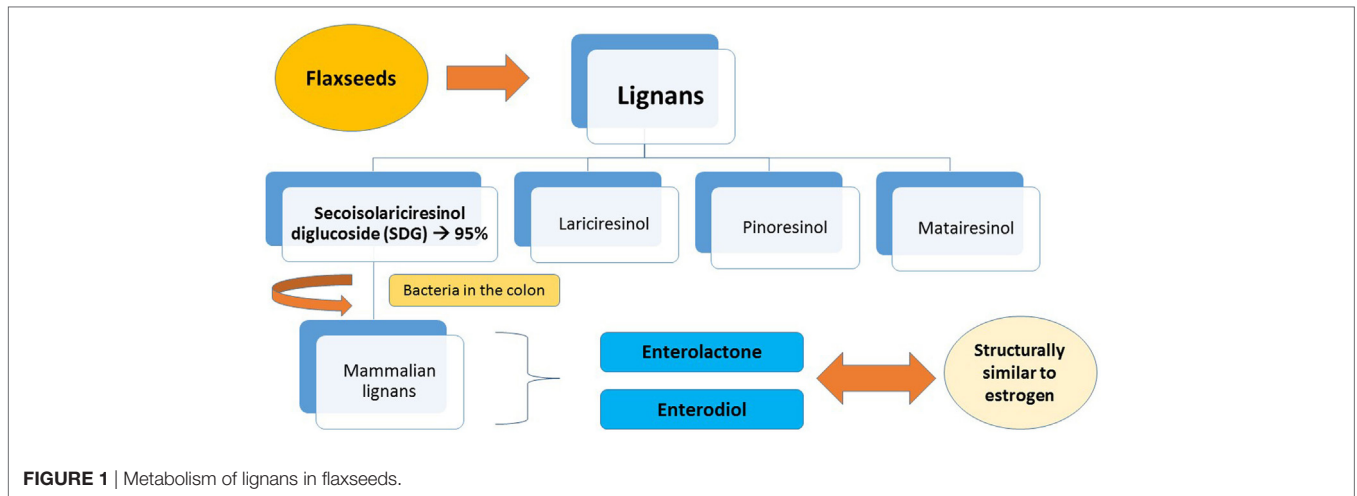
Flaxseeds

Lignans

Secoisolariciresinol diglucoside (SDG) → 95%

Lariciresinol

Pinoresinol

Matairesinol

Bacteria in the colon

Mammalian lignans

Enterolactone

Enterodiol

Structurally similar to estrogen

**FIGURE 1** | Metabolism of lignans in flaxseeds.